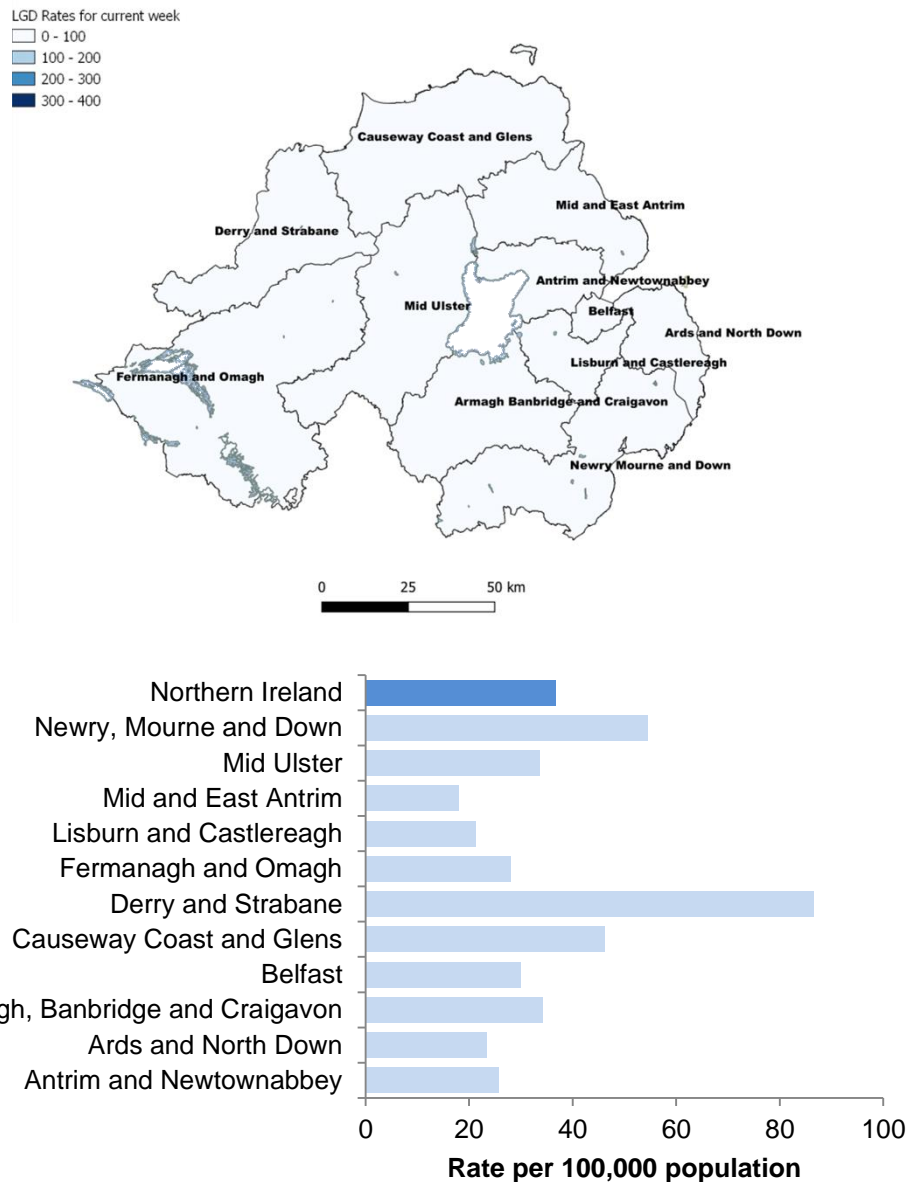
LGD Rates for current week
0 - 100
100 - 200
200 - 300
300 - 400

Causeway Coast and Glens
Mid and East Antrim
Derry and Strabane
Antrim and Newtownabbey
Mid Ulster
Belfast
Ards and North Down
Lisburn and Castlereagh
Fermanagh and Omagh
Armagh Banbridge and Craigavon
Newry Mourne and Down

0 25 50 km

Northern Ireland
Newry, Mourne and Down
Mid Ulster
Mid and East Antrim
Lisburn and Castlereagh
Fermanagh and Omagh
Derry and Strabane
Causeway Coast and Glens
Belfast
gh, Banbridge and Craigavon
Ards and North Down
Antrim and Newtownabbey

0 20 40 60 80 100
Rate per 100,000 population